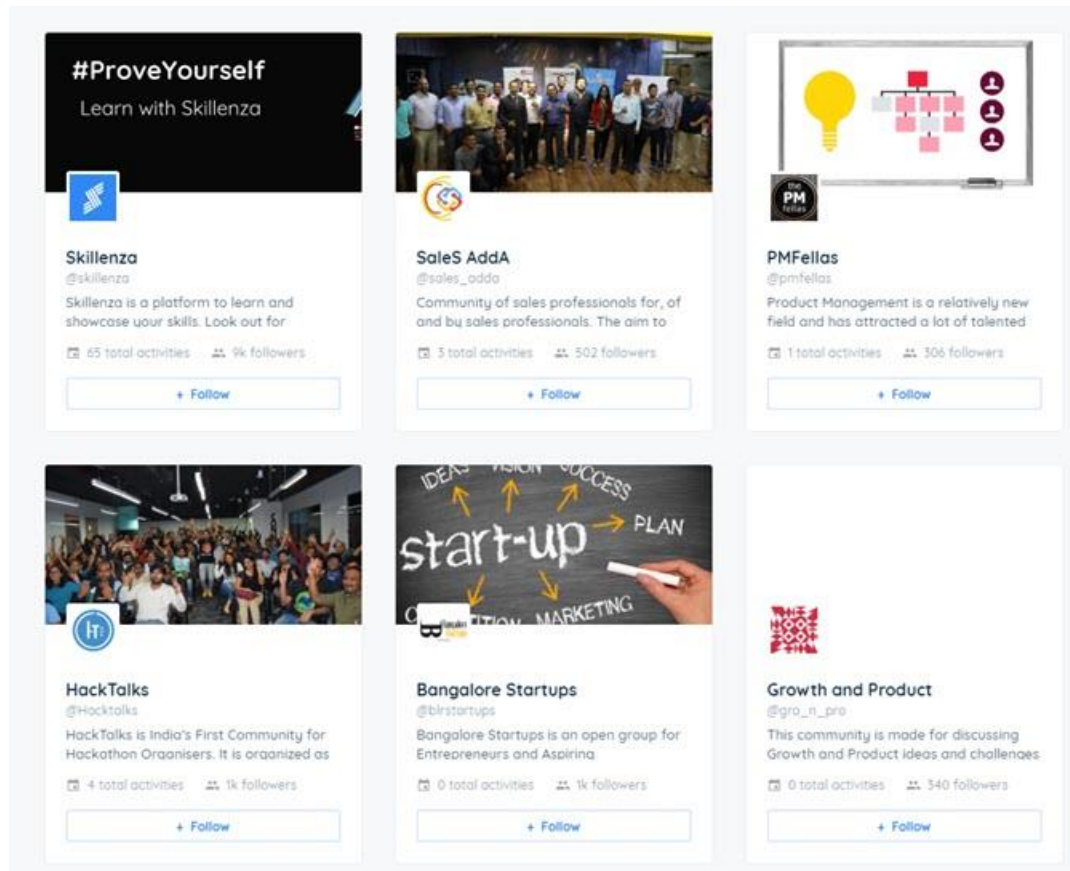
#ProveYourself
Learn with Skillenza

Skillenza
@skillenza
Skillenza is a platform to learn and showcase your skills. Look out for
65 total activities 9k followers
+ Follow

SaleS AddA
@sales_adda
Community of sales professionals for, of and by sales professionals. The aim to
3 total activities 502 followers
+ Follow

the PM fellas

PMFellas
@pmfellas
Product Management is a relatively new field and has attracted a lot of talented
1 total activities 306 followers
+ Follow

HT

HackTalks
@Hacktalks
HackTalks is India's First Community for Hackathon Organisers. It is organized as
4 total activities 1k followers
+ Follow

IDEAS VISION SUCCESS
start-up
PLAN
MARKETING

Bangalore Startups
@blrstartups
Bangalore Startups is an open group for Entrepreneurs and Aspiring
0 total activities 1k followers
+ Follow

Growth and Product
@gro_n_pro
This community is made for discussing Growth and Product ideas and challenges
0 total activities 340 followers
+ Follow